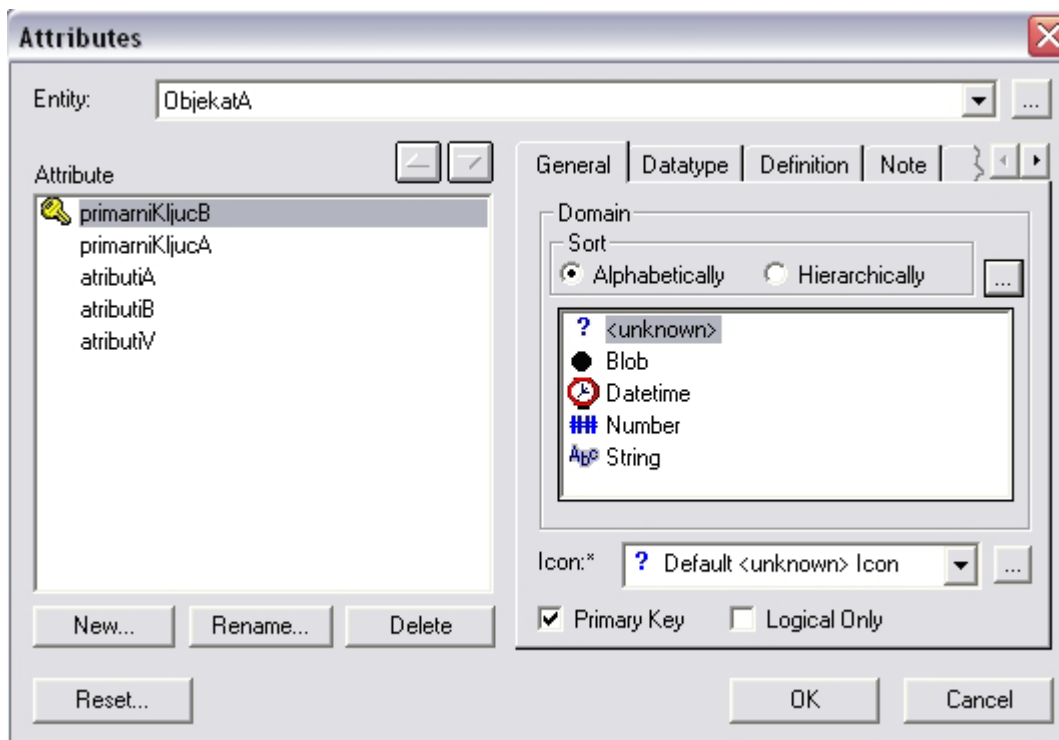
Attributes

Entity: ObjekatA ...

Attribute

primarniKljucB
primarniKljucA
atributiA
atributiB
atributiV

New... Rename... Delete

General | Datatype | Definition | Note

Domain
Sort
Alphabetically
Hierarchically
...

? <unknown>
Blob
Datetime
Number
String

Icon:* ? Default <unknown> Icon ...

Primary Key
Logical Only

Reset...

OK Cancel